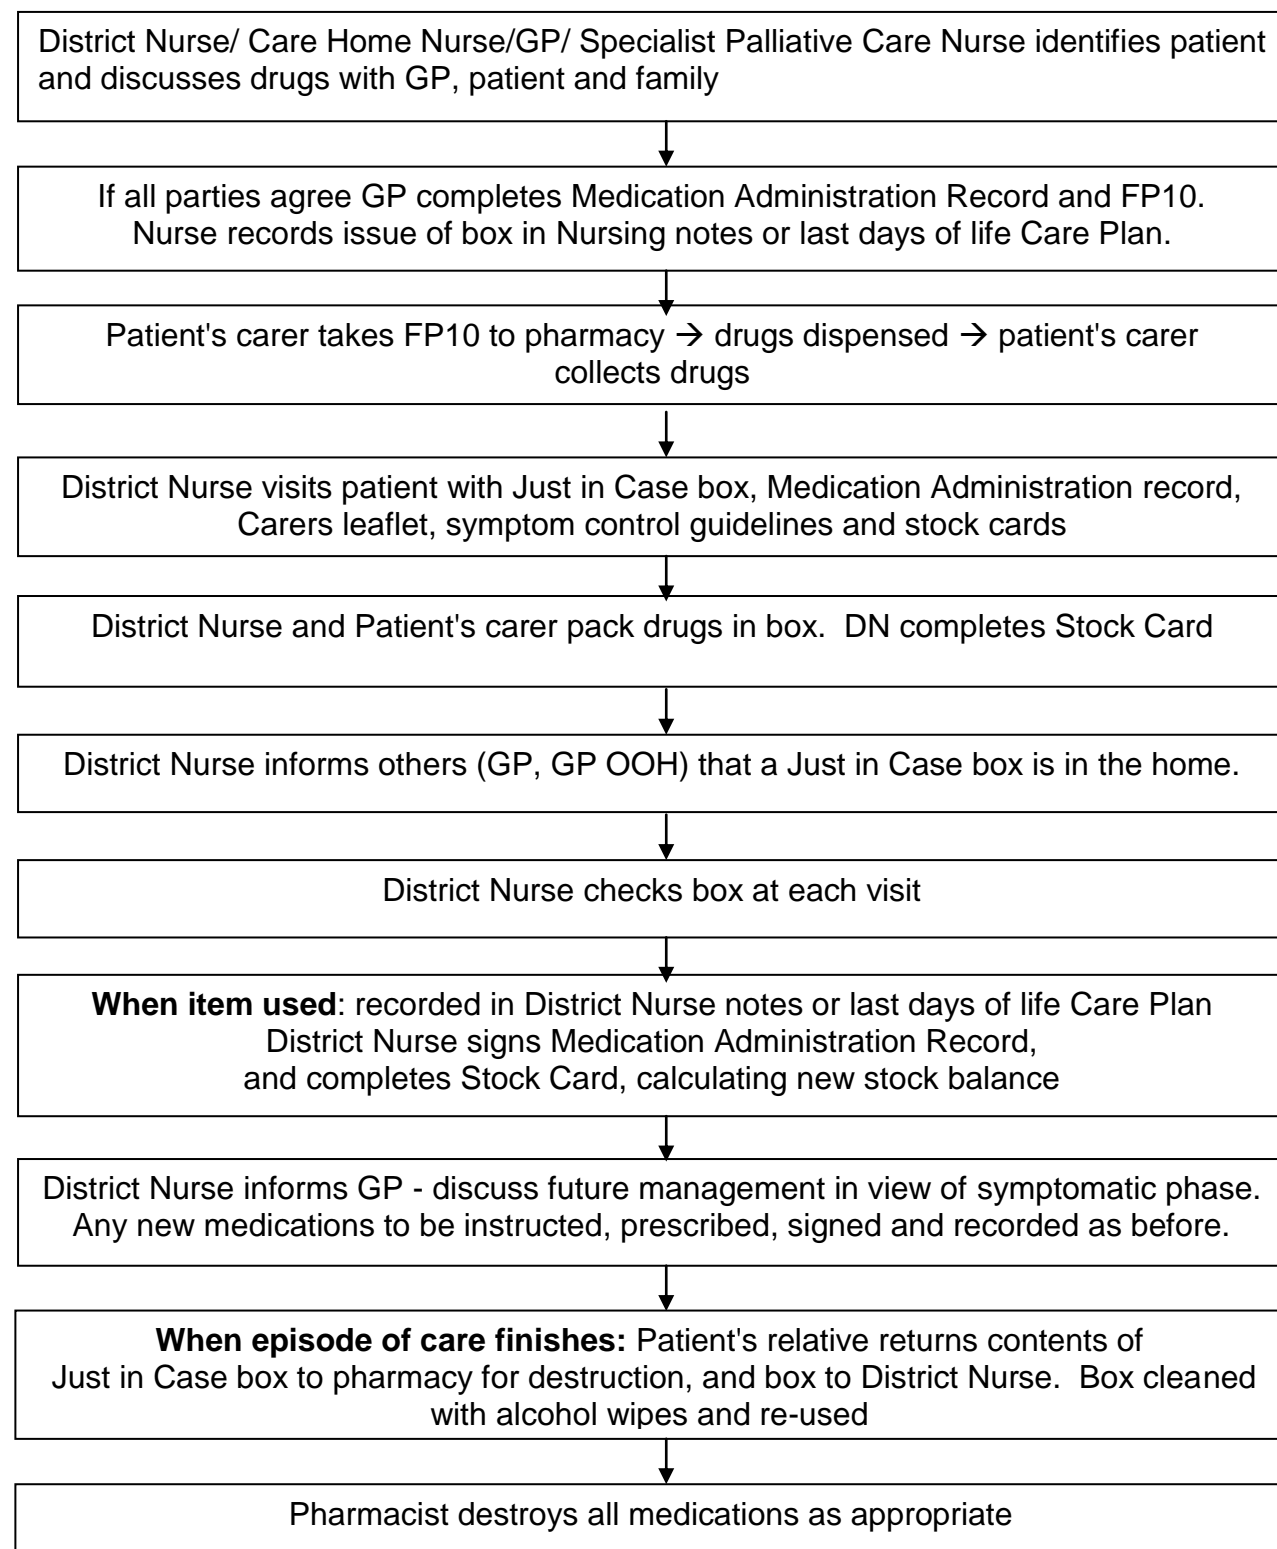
District Nurse/ Care Home Nurse/GP/ Specialist Palliative Care Nurse identifies patient and discusses drugs with GP, patient and family

If all parties agree GP completes Medication Administration Record and FP10. Nurse records issue of box in Nursing notes or last days of life Care Plan.

Patient's carer takes FP10 to pharmacy $\rightarrow$ drugs dispensed $\rightarrow$ patient's carer collects drugs

District Nurse visits patient with Just in Case box, Medication Administration record, Carers leaflet, symptom control guidelines and stock cards

District Nurse and Patient's carer pack drugs in box. DN completes Stock Card

District Nurse informs others (GP, GP OOH) that a Just in Case box is in the home.

District Nurse checks box at each visit

**When item used**: recorded in District Nurse notes or last days of life Care Plan
District Nurse signs Medication Administration Record,
and completes Stock Card, calculating new stock balance

District Nurse informs GP - discuss future management in view of symptomatic phase. Any new medications to be instructed, prescribed, signed and recorded as before.

**When episode of care finishes:** Patient's relative returns contents of Just in Case box to pharmacy for destruction, and box to District Nurse. Box cleaned with alcohol wipes and re-used

Pharmacist destroys all medications as appropriate